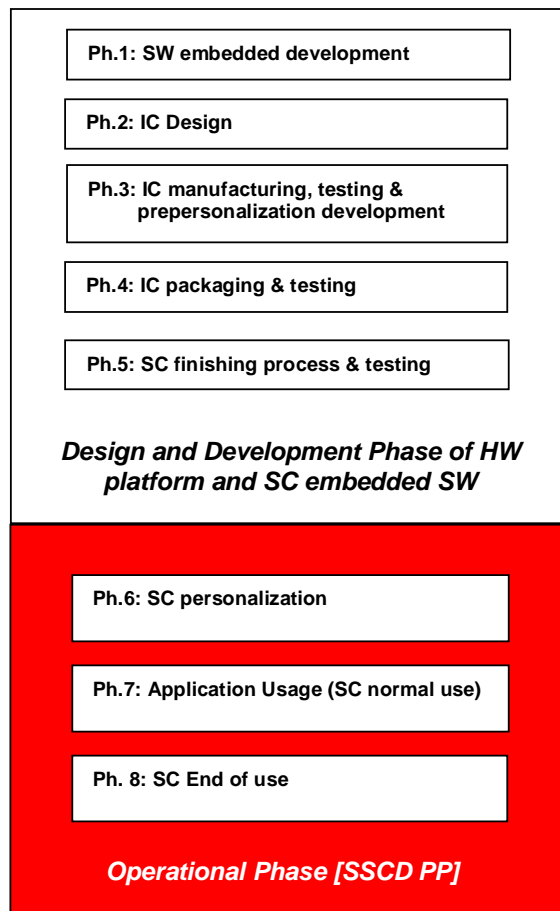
Ph.1: SW embedded development

Ph.2: IC Design

Ph.3: IC manufacturing, testing & prepersonalization development

Ph.4: IC packaging & testing

Ph.5: SC finishing process & testing

Design and Development Phase of HW platform and SC embedded SW

Ph.6: SC personalization

Ph.7: Application Usage (SC normal use)

Ph. 8: SC End of use

Operational Phase [SSCD PP]